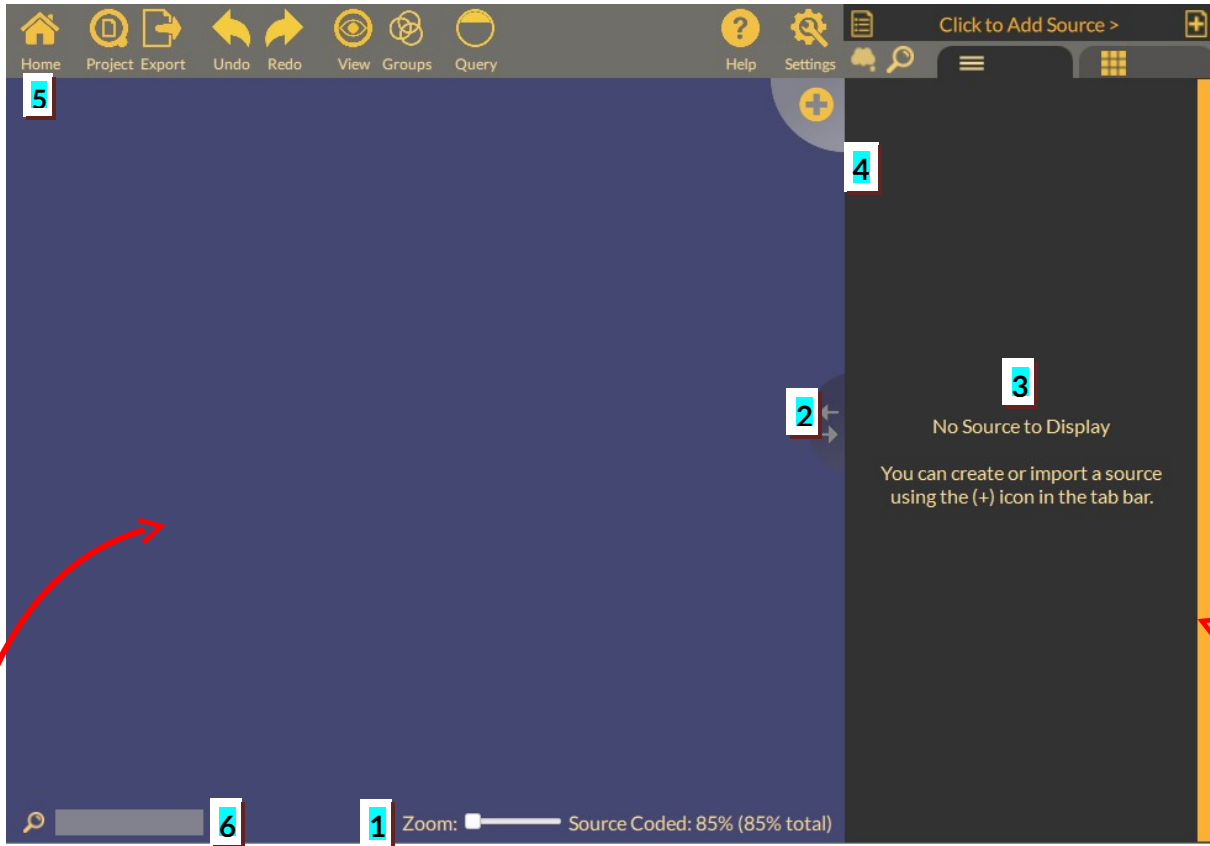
Home Project Export Undo Redo View Groups Query Help Settings

Click to Add Source >

5

4

3

No Source to Display

You can create or import a source using the (+) icon in the tab bar.

2

6

1

Zoom: Source Coded: 85% (85% total)